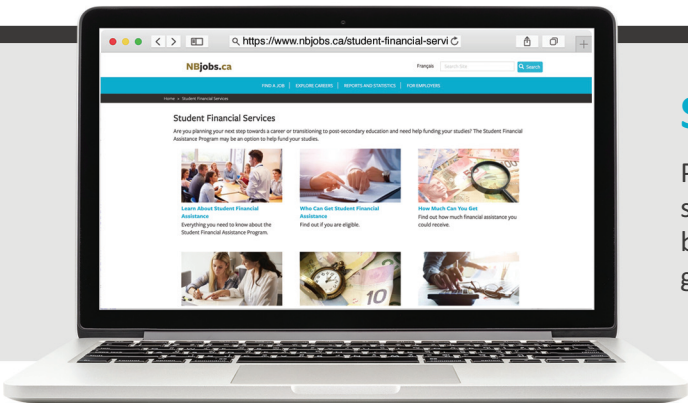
https://www.nbjobs.ca/student-financial-servi

NBjobs.ca

Français

Search Site

Search

FIND A JOB | EXPLORE CAREERS | REPORTS AND STATISTICS | FOR EMPLOYERS

Home » Student Financial Services

Student Financial Services

Are you planning your next step towards a career or transitioning to post-secondary education and need help funding your studies? The Student Financial Assistance Program may be an option to help fund your studies.

Learn About Student Financial Assistance
Everything you need to know about the Student Financial Assistance Program.

Who Can Get Student Financial Assistance
Find out if you are eligible.

How Much Can You Get
Find out how much financial assistance you could receive.

S

F
s
b
g